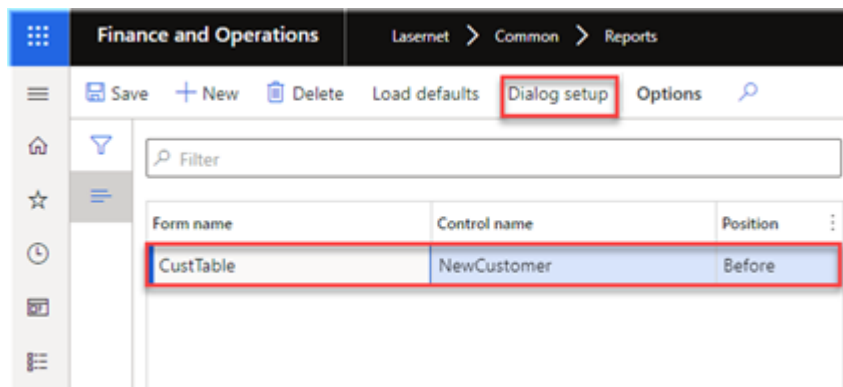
Finance and Operations Lasernet > Common > Reports

Save + New Delete Load defaults Dialog setup Options

Filter

| Form name | Control name | Position |
|---|---|---|
| CustTable | NewCustomer | Before |